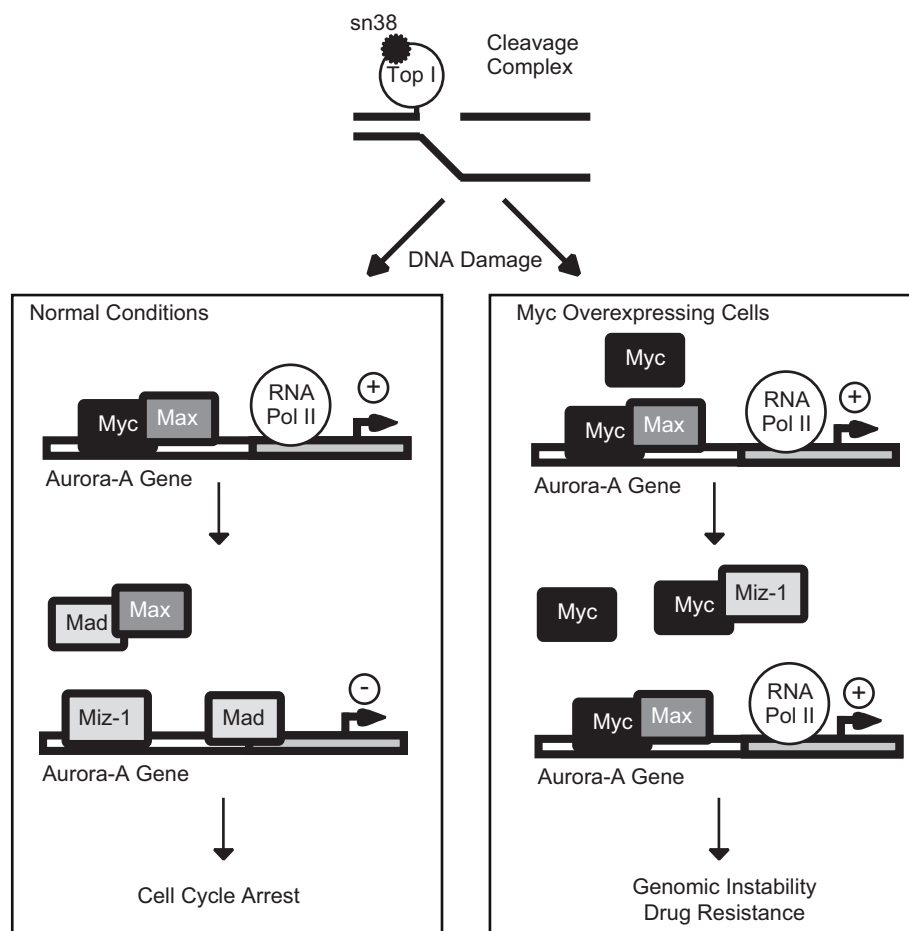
sn38

Top I

Cleavage Complex

DNA Damage

Normal Conditions

Myc Max

RNA Pol II

+

Aurora-A Gene

Mad Max

Miz-1 Mad

-

Aurora-A Gene

Cell Cycle Arrest

Myc Overexpressing Cells

Myc

Myc Max

RNA Pol II

+

Aurora-A Gene

Myc

Myc Miz-1

Myc Max

RNA Pol II

+

Aurora-A Gene

Genomic Instability
Drug Resistance